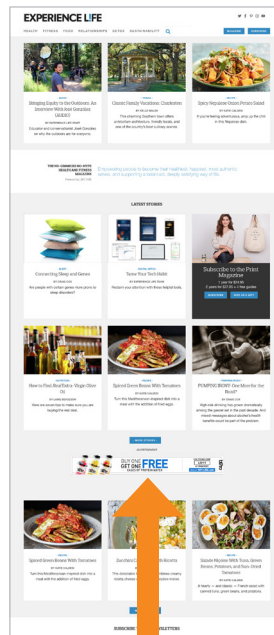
EXPERIENCE LIFE

HEALTH FITNESS FOOD RELATIONSHIPS EXTRAS SUSTAINABILITY

Bringing Equity to the Outdoors: An Interview With José González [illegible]

Classic Family Vacations: Charleston

Spicy Nepalese Onion Pizza Salad

LATEST STORIES

Connecting Sleep and Genes

Tame Your Tech Habit

Subscribe to the Print Magazine

How to Find Real Extra-Virgin Olive Oil

Spiced Green Beans With Tomatoes

PUMPING IRON: One More for the Road?

BUY ONE GET ONE FREE

Spiced Green Beans With Tomatoes

Zucchini Casserole With Ricotta

Salade Niçoise With Tuna, Green Beans, Potatoes, and Sun-Dried Tomatoes

SUBSCRIBE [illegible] NEWSLETTERS